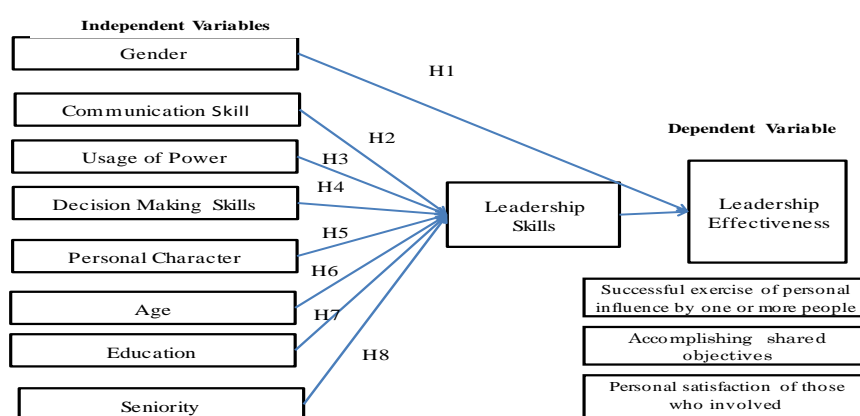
Independent Variables

Gender

Communication Skill

Usage of Power

Decision Making Skills

Personal Character

Age

Education

Seniority

H1

H2

H3

H4

H5

H6

H7

H8

Leadership Skills

Dependent Variable

Leadership Effectiveness

Successful exercise of personal influence by one or more people

Accomplishing shared objectives

Personal satisfaction of those who involved